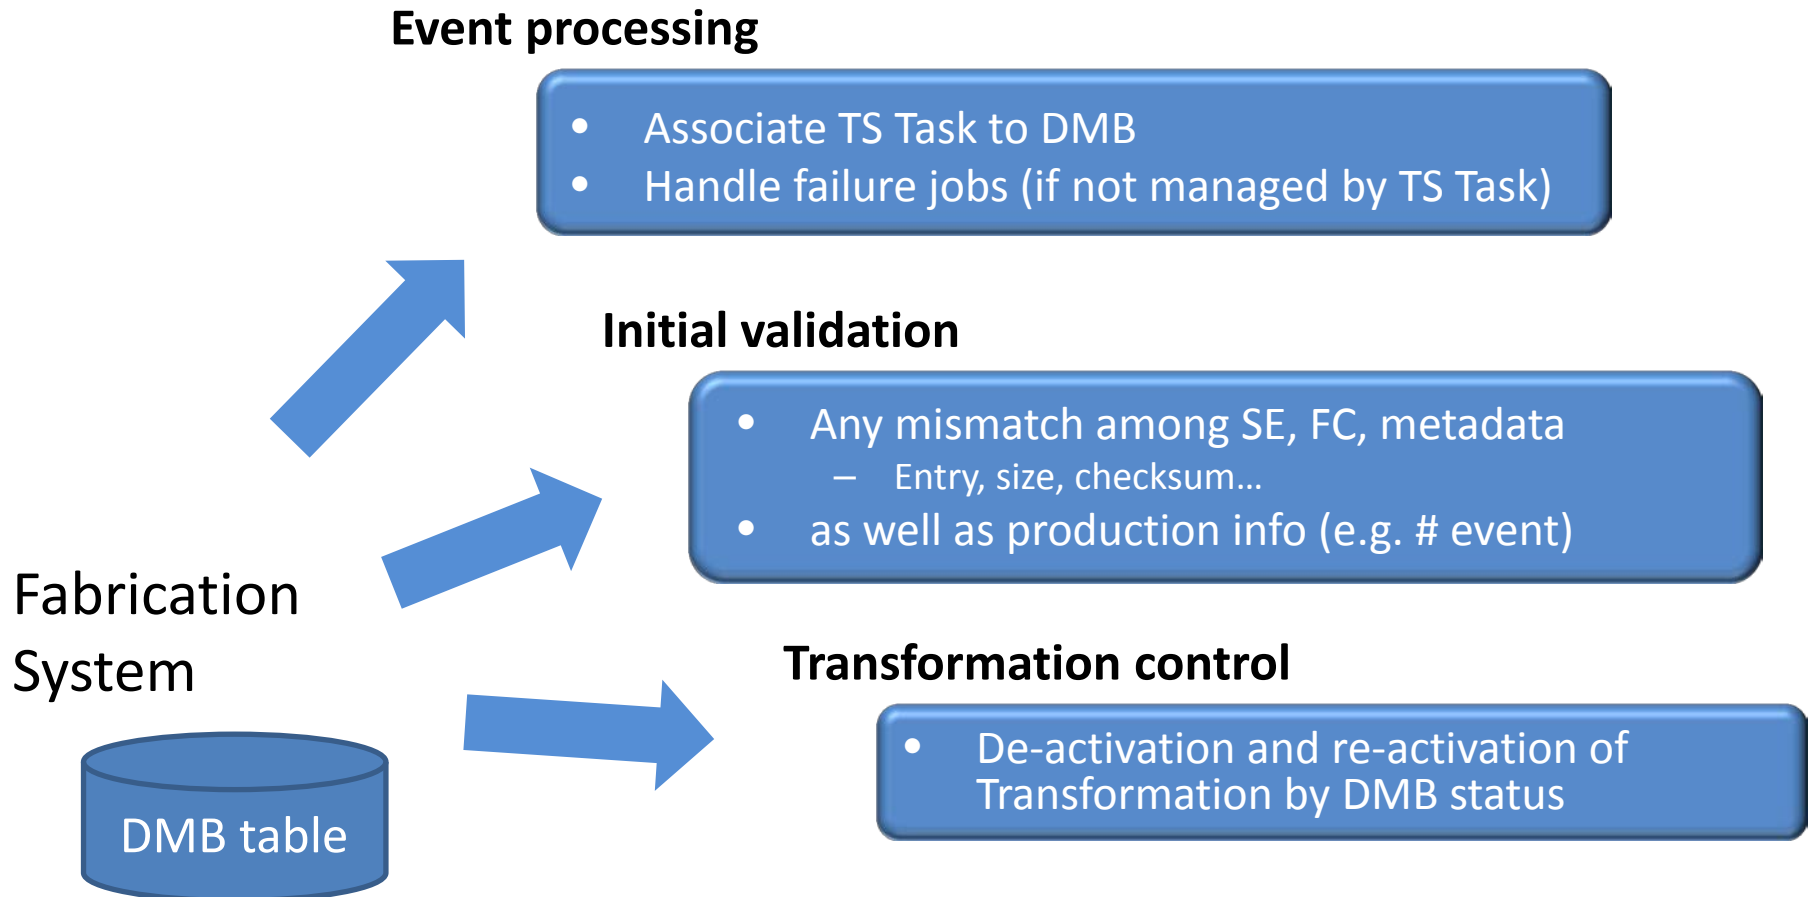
Event processing

- Associate TS Task to DMB
- Handle failure jobs (if not managed by TS Task)

Initial validation

- Any mismatch among SE, FC, metadata
  – Entry, size, checksum…
- as well as production info (e.g. # event)

Fabrication System

DMB table

Transformation control

- De-activation and re-activation of Transformation by DMB status